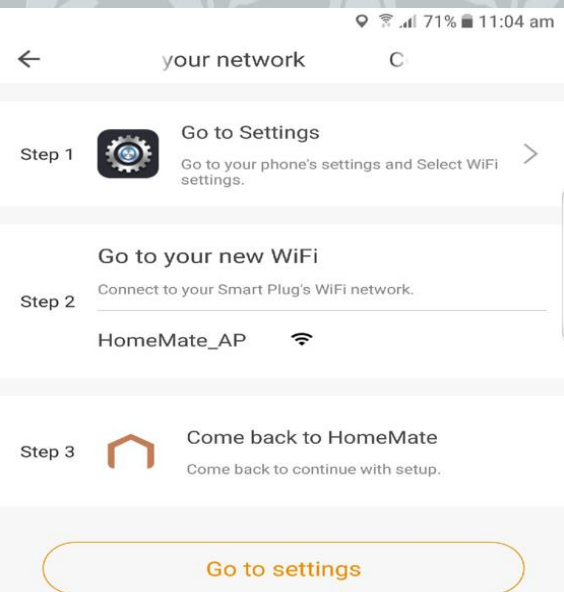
71% 11:04 am

your network C

Step 1 Go to Settings
Go to your phone's settings and Select WiFi settings.

Go to your new WiFi
Connect to your Smart Plug's WiFi network.
Step 2
HomeMate_AP

Step 3 Come back to HomeMate
Come back to continue with setup.

Go to settings